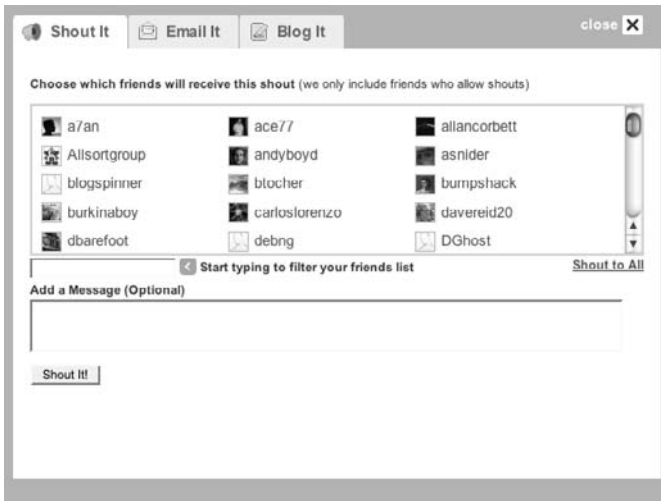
Shout It Email It Blog It

close

**Choose which friends will receive this shout** (we only include friends who allow shouts)

| | | |
|---|---|---|
| a7an | ace77 | allancorbett |
| Allsortgroup | andyboyd | asnider |
| blogspinner | btocher | bumpshack |
| burkinaboy | carloslorenzo | davereid20 |
| dbarefoot | debng | DGhost |

Start typing to filter your friends list

Shout to All

**Add a Message (Optional)**

Shout It!